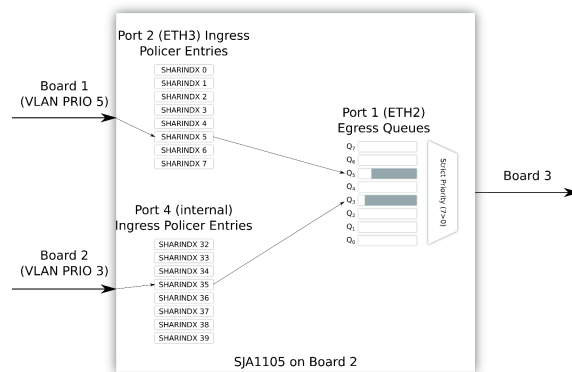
Port 2 (ETH3) Ingress Policer Entries

SHARINDX 0
SHARINDX 1
SHARINDX 2
SHARINDX 3
SHARINDX 4
SHARINDX 5
SHARINDX 6
SHARINDX 7

Board 1 (VLAN PRIO 5)

Port 1 (ETH2) Egress Queues

$Q_7$
$Q_6$
$Q_5$
$Q_4$
$Q_3$
$Q_2$
$Q_1$
$Q_0$

Strict Priority (7>0)

Board 3

Port 4 (internal) Ingress Policer Entries

SHARINDX 32
SHARINDX 33
SHARINDX 34
SHARINDX 35
SHARINDX 36
SHARINDX 37
SHARINDX 38
SHARINDX 39

Board 2 (VLAN PRIO 3)

SJA1105 on Board 2